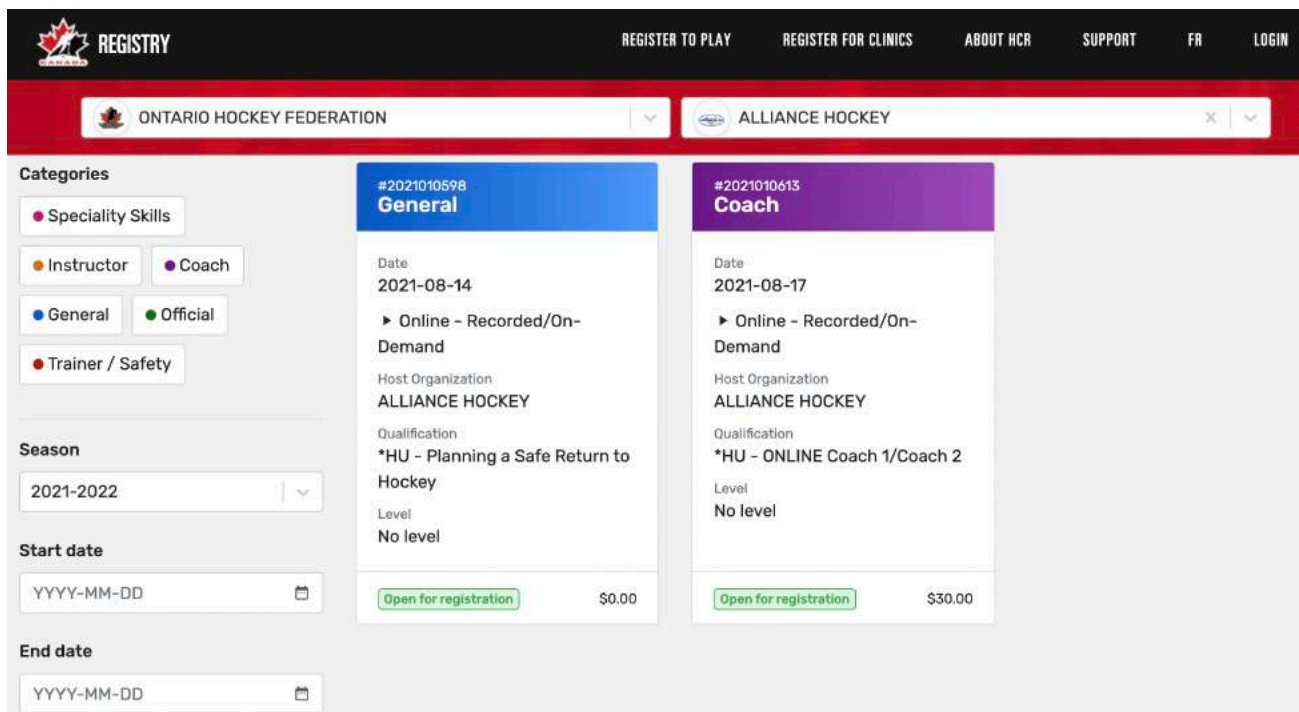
CANADA REGISTRY

REGISTER TO PLAY REGISTER FOR CLINICS ABOUT HCR SUPPORT FR LOGIN

ONTARIO HOCKEY FEDERATION

ALLIANCE HOCKEY

Categories

Speciality Skills

Instructor

Coach

General

Official

Trainer / Safety

Season

2021-2022

Start date

YYYY-MM-DD

End date

YYYY-MM-DD

#2021010598
General

Date
2021-08-14

Online - Recorded/On-Demand

Host Organization
ALLIANCE HOCKEY

Qualification
*HU - Planning a Safe Return to Hockey

Level
No level

Open for registration

$0.00

#2021010613
Coach

Date
2021-08-17

Online - Recorded/On-Demand

Host Organization
ALLIANCE HOCKEY

Qualification
*HU - ONLINE Coach 1/Coach 2

Level
No level

Open for registration

$30.00